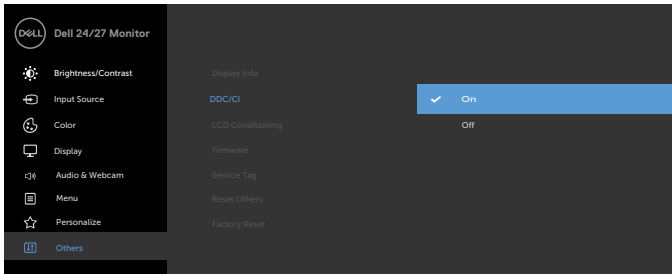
DELL Dell 24/27 Monitor

Brightness/Contrast
Input Source
Color
Display
Audio & Webcam
Menu
Personalize
Others

Display Info
DDC/CI
LCD Conditioning
Firmware
Service Tag
Reset Others
Factory Reset

On
Off